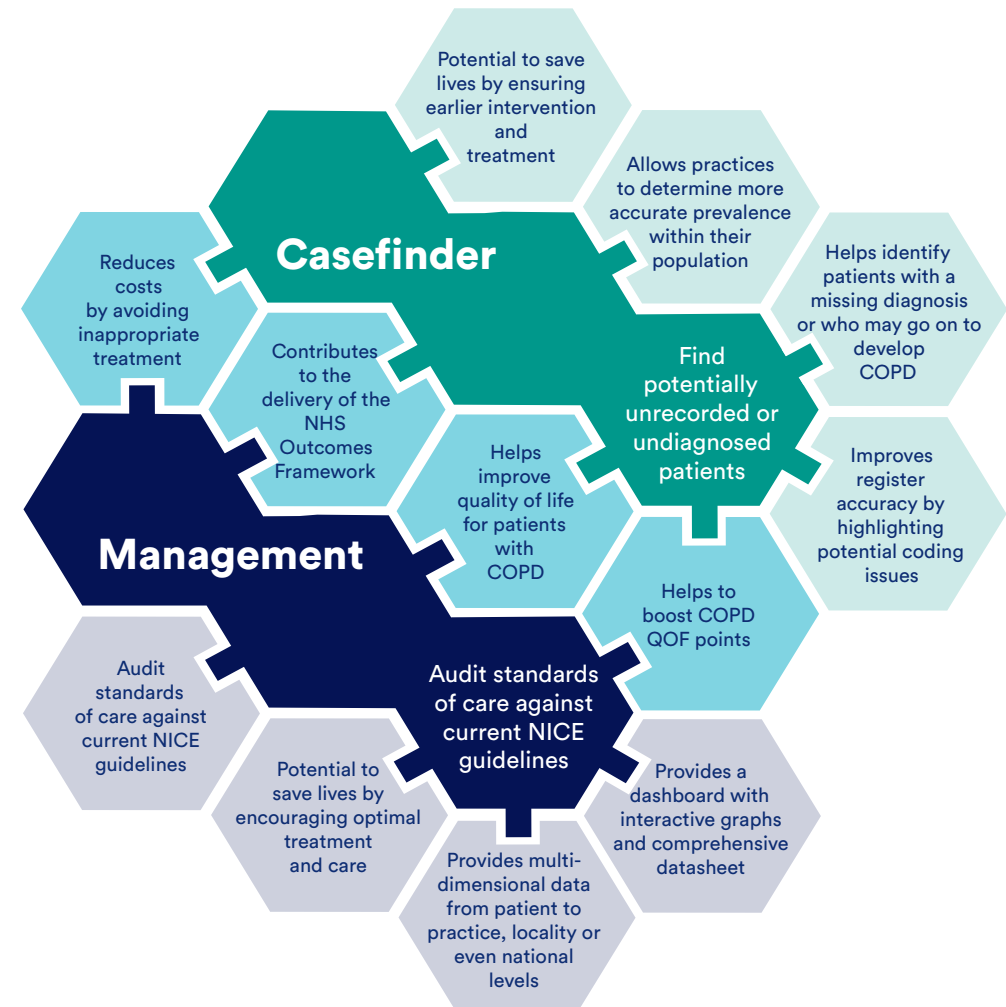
Potential to save lives by ensuring earlier intervention and treatment

Allows practices to determine more accurate prevalence within their population

Helps identify patients with a missing diagnosis or who may go on to develop COPD

Casefinder

Reduces costs by avoiding inappropriate treatment

Contributes to the delivery of the NHS Outcomes Framework

Find potentially unrecorded or undiagnosed patients

Improves register accuracy by highlighting potential coding issues

Helps improve quality of life for patients with COPD

Management

Helps to boost COPD QOF points

Audit standards of care against current NICE guidelines

Audit standards of care against current NICE guidelines

Potential to save lives by encouraging optimal treatment and care

Provides a dashboard with interactive graphs and comprehensive datasheet

Provides multi-dimensional data from patient to practice, locality or even national levels